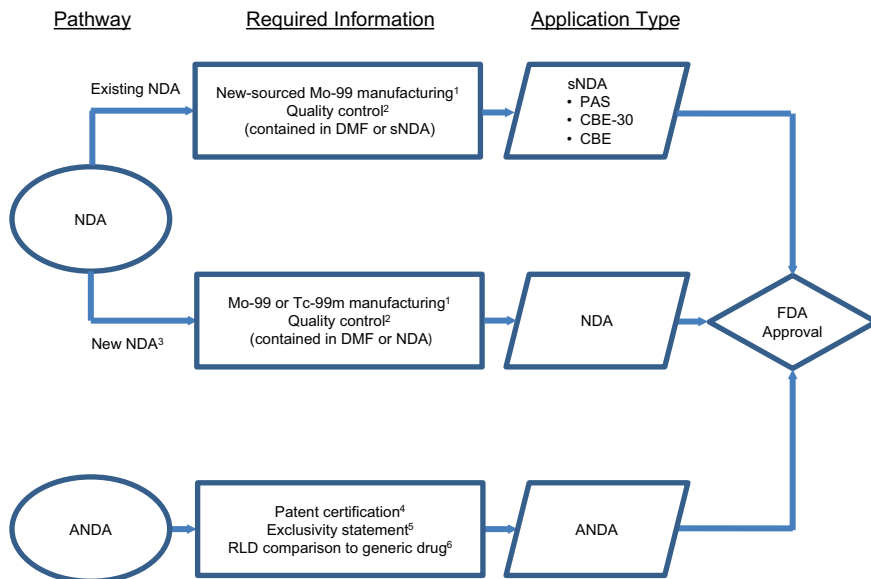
Pathway Required Information Application Type

Existing NDA

New-sourced Mo-99 manufacturing$^1$
Quality control$^2$
(contained in DMF or sNDA)

sNDA
• PAS
• CBE-30
• CBE

NDA

Mo-99 or Tc-99m manufacturing$^1$
Quality control$^2$
(contained in DMF or NDA)

NDA

FDA Approval

New NDA$^3$

ANDA

Patent certification$^4$
Exclusivity statement$^5$
RLD comparison to generic drug$^6$

ANDA